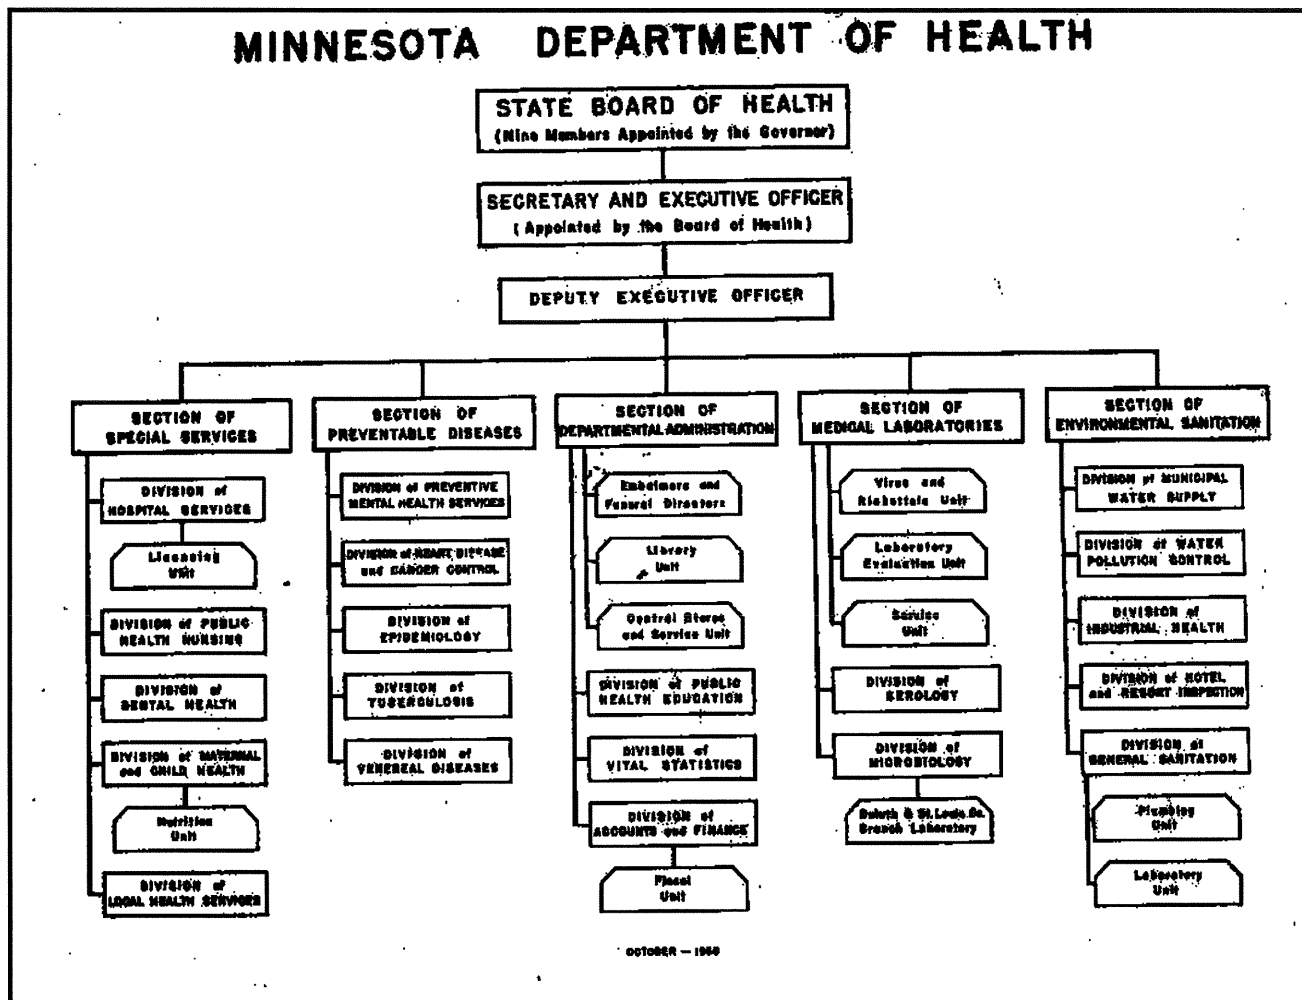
MINNESOTA DEPARTMENT OF HEALTH

STATE BOARD OF HEALTH
(Nine Members Appointed by the Governor)

SECRETARY AND EXECUTIVE OFFICER
(Appointed by the Board of Health)

DEPUTY EXECUTIVE OFFICER

SECTION OF SPECIAL SERVICES

DIVISION of HOSPITAL SERVICES

Licensing Unit

DIVISION of PUBLIC HEALTH NURSING

DIVISION of DENTAL HEALTH

DIVISION of MATERNAL and CHILD HEALTH

Nutrition Unit

DIVISION of LOCAL HEALTH SERVICES

SECTION OF PREVENTABLE DISEASES

DIVISION of PREVENTIVE MENTAL HEALTH SERVICES

DIVISION of HEART DISEASE and CANCER CONTROL

DIVISION of EPIDEMIOLOGY

DIVISION of TUBERCULOSIS

DIVISION of VENEREAL DISEASES

SECTION OF DEPARTMENTAL ADMINISTRATION

Embalmers and Funeral Directors

Library Unit

Central Stores and Service Unit

DIVISION of PUBLIC HEALTH EDUCATION

DIVISION of VITAL STATISTICS

DIVISION of ACCOUNTS and FINANCE

Fiscal Unit

SECTION OF MEDICAL LABORATORIES

Virus and Rickettsia Unit

Laboratory Evaluation Unit

Service Unit

DIVISION of SEROLOGY

DIVISION of MICROBIOLOGY

Duluth & St. Louis Co. Branch Laboratory

SECTION OF ENVIRONMENTAL SANITATION

DIVISION of MUNICIPAL WATER SUPPLY

DIVISION of WATER POLLUTION CONTROL

DIVISION of INDUSTRIAL HEALTH

DIVISION of HOTEL and RESORT INSPECTION

DIVISION of GENERAL SANITATION

Plumbing Unit

Laboratory Unit

OCTOBER — 1959